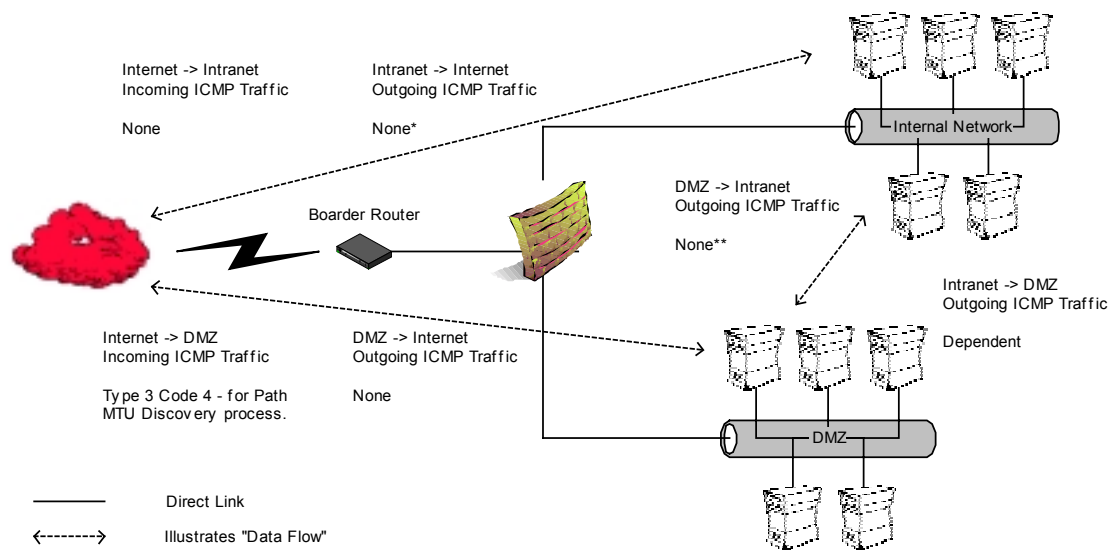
Internet -> Intranet
Incoming ICMP Traffic

None

Intranet -> Internet
Outgoing ICMP Traffic

None*

Internal Network

DMZ -> Intranet
Outgoing ICMP Traffic

None**

Boarder Router

Intranet -> DMZ
Outgoing ICMP Traffic

Dependent

Internet -> DMZ
Incoming ICMP Traffic

Type 3 Code 4 - for Path MTU Discovery process.

DMZ -> Internet
Outgoing ICMP Traffic

None

DMZ

Direct Link

Illustrates "Data Flow"